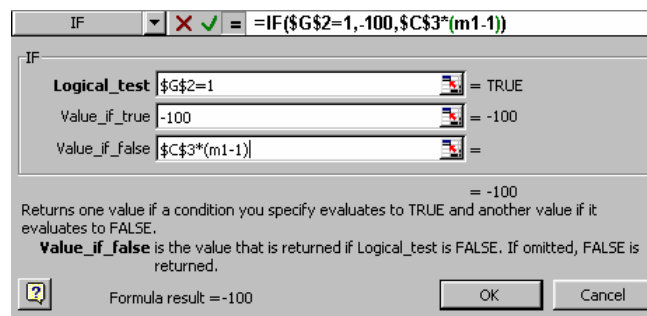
IF ▼ ✕ ✓ = =IF($G$2=1,-100,$C$3*(m1-1))

IF

Logical_test $G$2=1 = TRUE

Value_if_true -100 = -100

Value_if_false $C$3*(m1-1) =

= -100

Returns one value if a condition you specify evaluates to TRUE and another value if it evaluates to FALSE.

Value_if_false is the value that is returned if Logical_test is FALSE. If omitted, FALSE is returned.

?

Formula result =-100

OK

Cancel